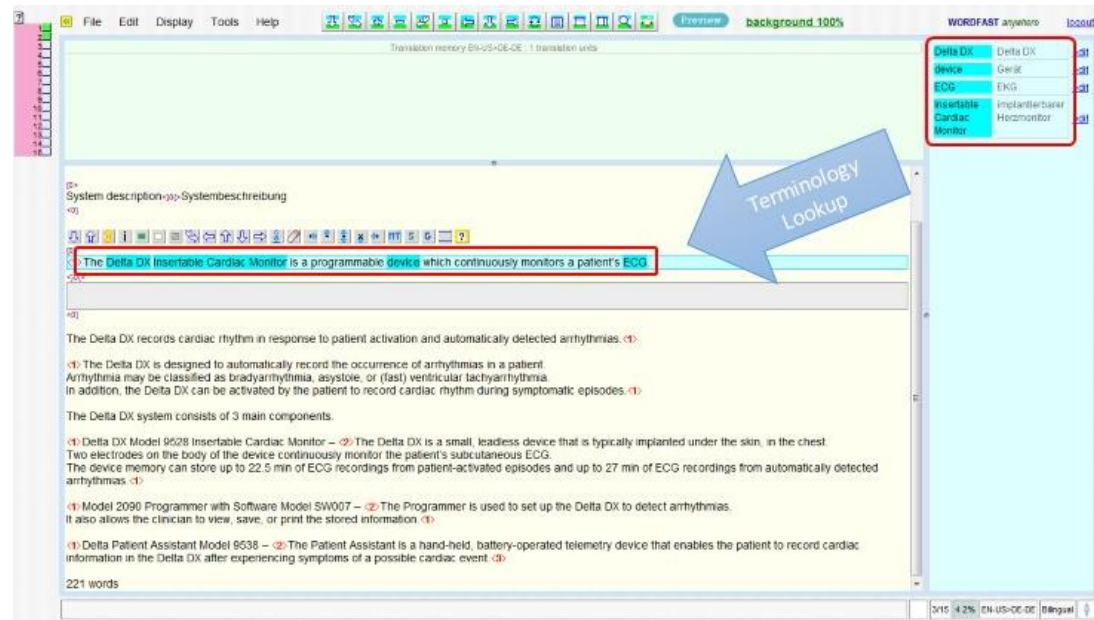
File Edit Display Tools Help Preview background 100% WORDFAST anywhere logout

1
2
3
4
5
6
7
8
9
10
11
12
13
14
15

Translation memory EN-US>DE-DE : 1 translation units

| Delta DX | Delta DX | edit |
|---|---|---|
| device | Gerät | edit |
| ECG | EKG | edit |
| Insertable Cardiac Monitor | implantierbarer Herzmonitor | edit |

Terminology Lookup

System description Systembeschreibung

The Delta DX Insertable Cardiac Monitor is a programmable device which continuously monitors a patient's ECG.

The Delta DX records cardiac rhythm in response to patient activation and automatically detected arrhythmias.

The Delta DX is designed to automatically record the occurrence of arrhythmias in a patient. Arrhythmia may be classified as bradyarrhythmia, asystole, or (fast) ventricular tachyarrhythmia. In addition, the Delta DX can be activated by the patient to record cardiac rhythm during symptomatic episodes.

The Delta DX system consists of 3 main components.

Delta DX Model 9528 Insertable Cardiac Monitor – The Delta DX is a small, leadless device that is typically implanted under the skin, in the chest. Two electrodes on the body of the device continuously monitor the patient's subcutaneous ECG. The device memory can store up to 22.5 min of ECG recordings from patient-activated episodes and up to 27 min of ECG recordings from automatically detected arrhythmias.

Model 2090 Programmer with Software Model SW007 – The Programmer is used to set up the Delta DX to detect arrhythmias. It also allows the clinician to view, save, or print the stored information.

Delta Patient Assistant Model 9538 – The Patient Assistant is a hand-held, battery-operated telemetry device that enables the patient to record cardiac information in the Delta DX after experiencing symptoms of a possible cardiac event.

221 words

3/15 4.2% EN-US>DE-DE Bilingual